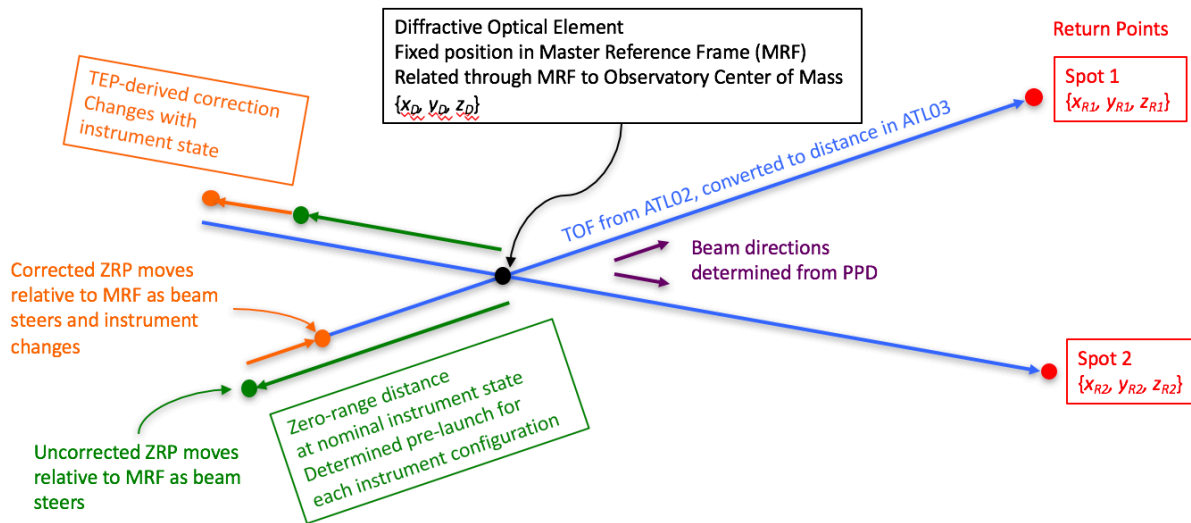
Diffractive Optical Element
Fixed position in Master Reference Frame (MRF)
Related through MRF to Observatory Center of Mass
$\{x_D, y_D, z_D\}$

Return Points

TEP-derived correction Changes with instrument state

Spot 1
$\{x_{R1}, y_{R1}, z_{R1}\}$

TOF from ATL02, converted to distance in ATL03

Beam directions determined from PPD

Corrected ZRP moves relative to MRF as beam steers and instrument changes

Spot 2
$\{x_{R2}, y_{R2}, z_{R2}\}$

Zero-range distance at nominal instrument state Determined pre-launch for each instrument configuration

Uncorrected ZRP moves relative to MRF as beam steers